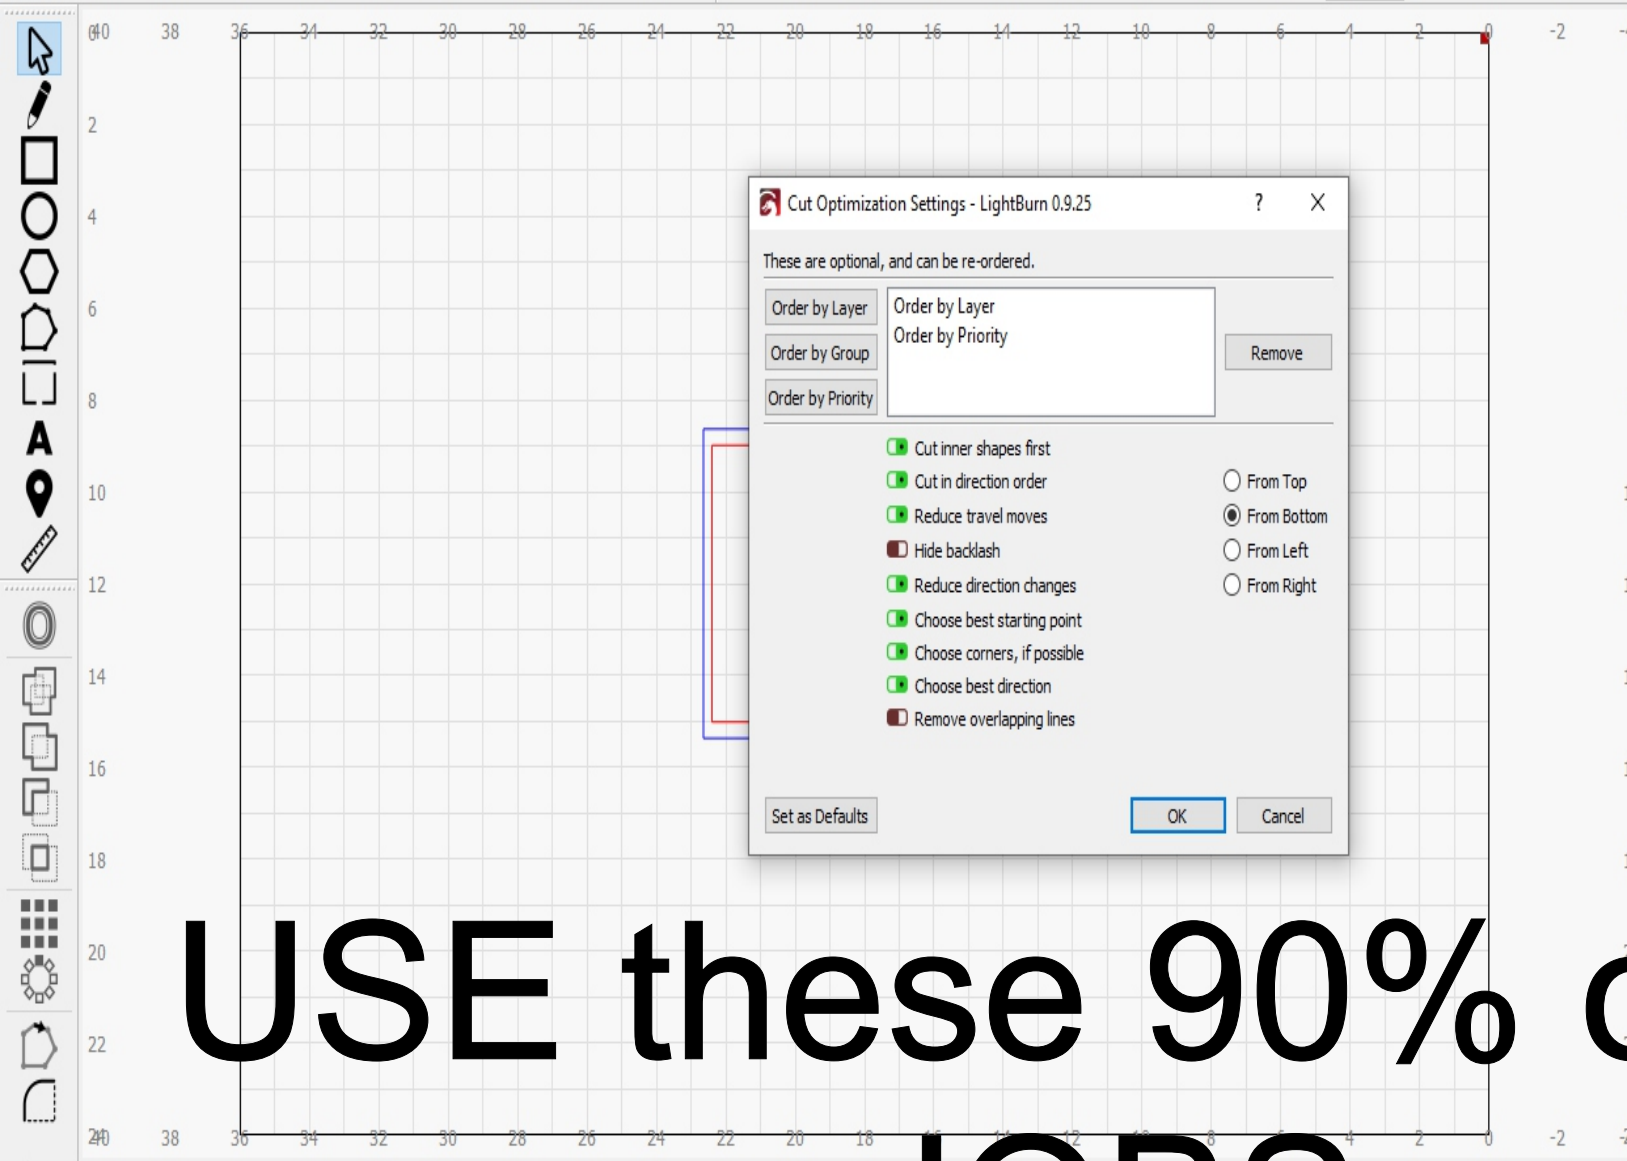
40 38 36 34 32 30 28 26 24 22 20 18 16 14 12 10 8 6 4 2 0 -2

2
4
6
8
10
12
14
16
18
20
22

Cut Optimization Settings - LightBurn 0.9.25 ? X

These are optional, and can be re-ordered.

Order by Layer
Order by Group
Order by Priority

Order by Layer
Order by Priority

Remove

Cut inner shapes first
Cut in direction order
Reduce travel moves
Hide backlash
Reduce direction changes
Choose best starting point
Choose corners, if possible
Choose best direction
Remove overlapping lines

From Top
From Bottom
From Left
From Right

Set as Defaults
OK
Cancel

USE these 90% o

40 38 36 34 32 30 28 26 24 22 20 18 16 14 12 10 8 6 4 2 0 -2